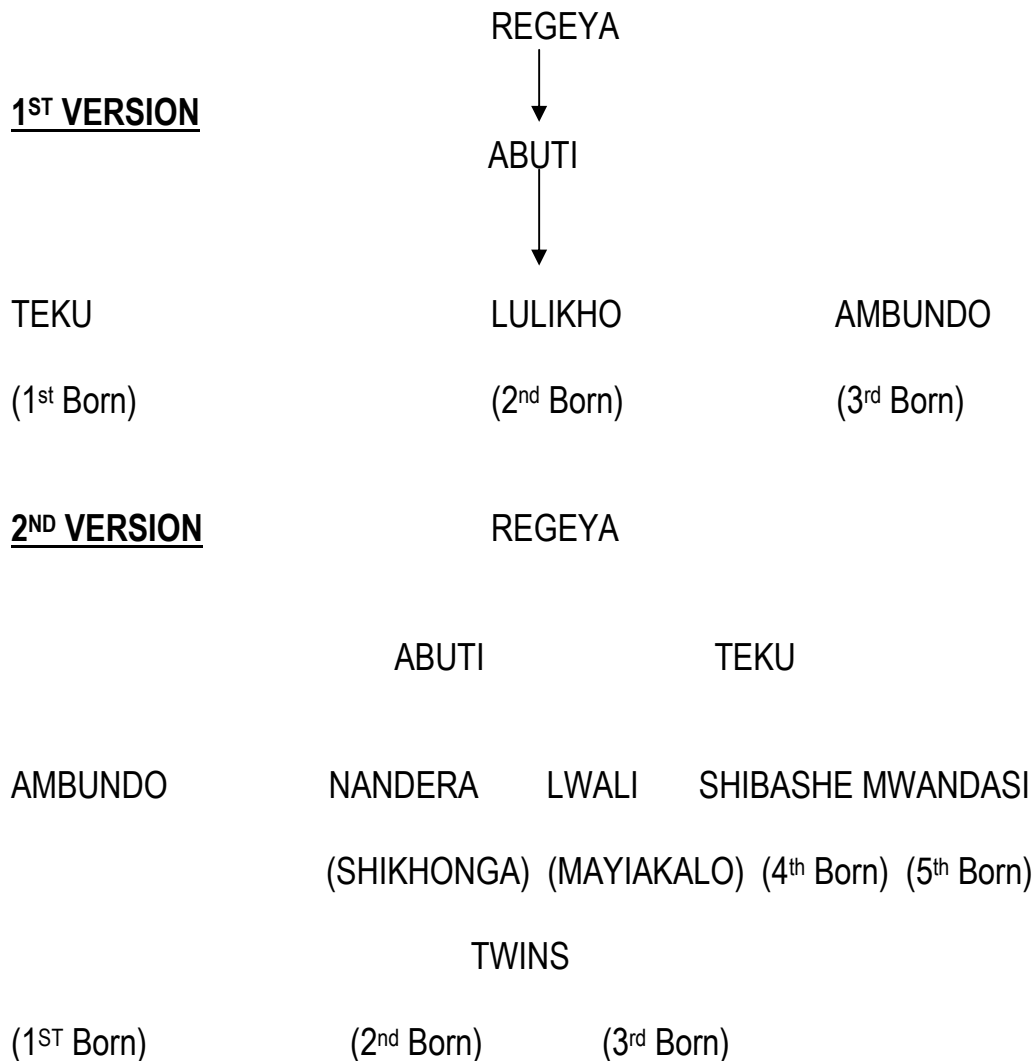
REGEYA

1ST VERSION

ABUTI

TEKU LULIKHO AMBUNDO

(1st Born) (2nd Born) (3rd Born)

2ND VERSION REGEYA

ABUTI TEKU

AMBUNDO NANDERA LWALI SHIBASHE MWANDASI

(SHIKHONGA) (MAYIAKALO) (4th Born) (5th Born)

TWINS

(1ST Born) (2nd Born) (3rd Born)